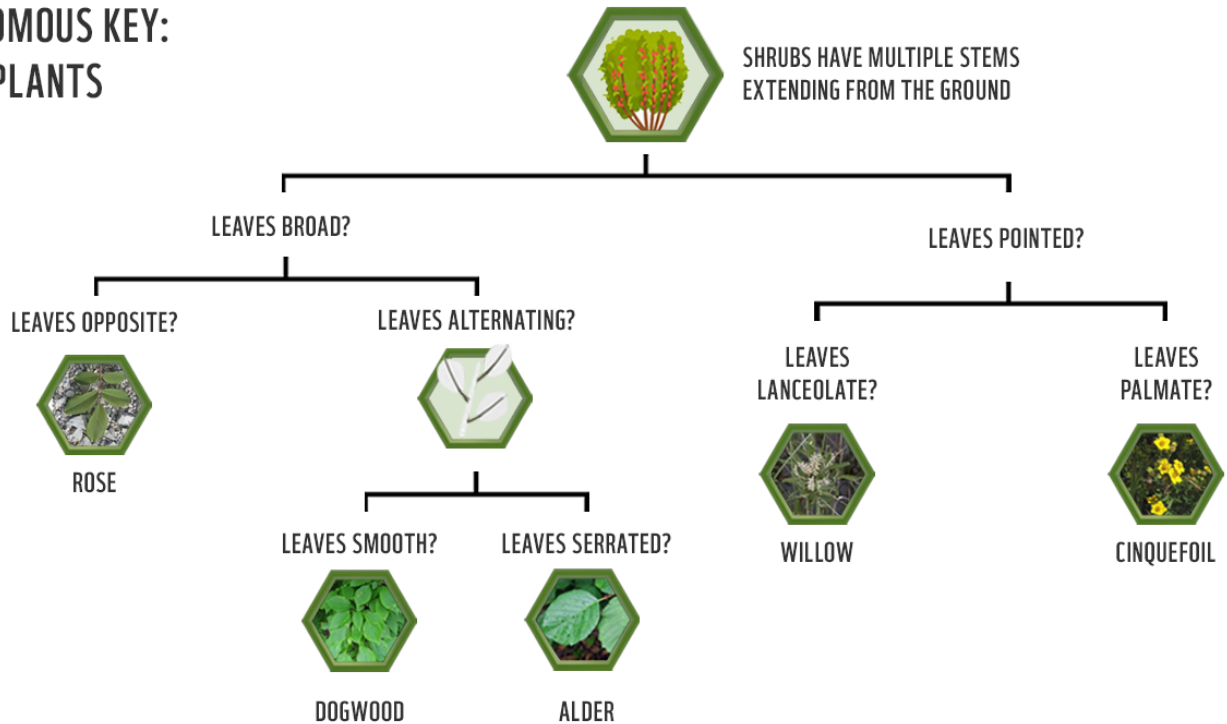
OMOUS KEY:
PLANTS

SHRUBS HAVE MULTIPLE STEMS EXTENDING FROM THE GROUND

LEAVES BROAD?

LEAVES OPPOSITE?

ROSE

LEAVES ALTERNATING?

LEAVES SMOOTH?

DOGWOOD

LEAVES SERRATED?

ALDER

LEAVES POINTED?

LEAVES LANCEOLATE?

WILLOW

LEAVES PALMATE?

CINQUEFOIL